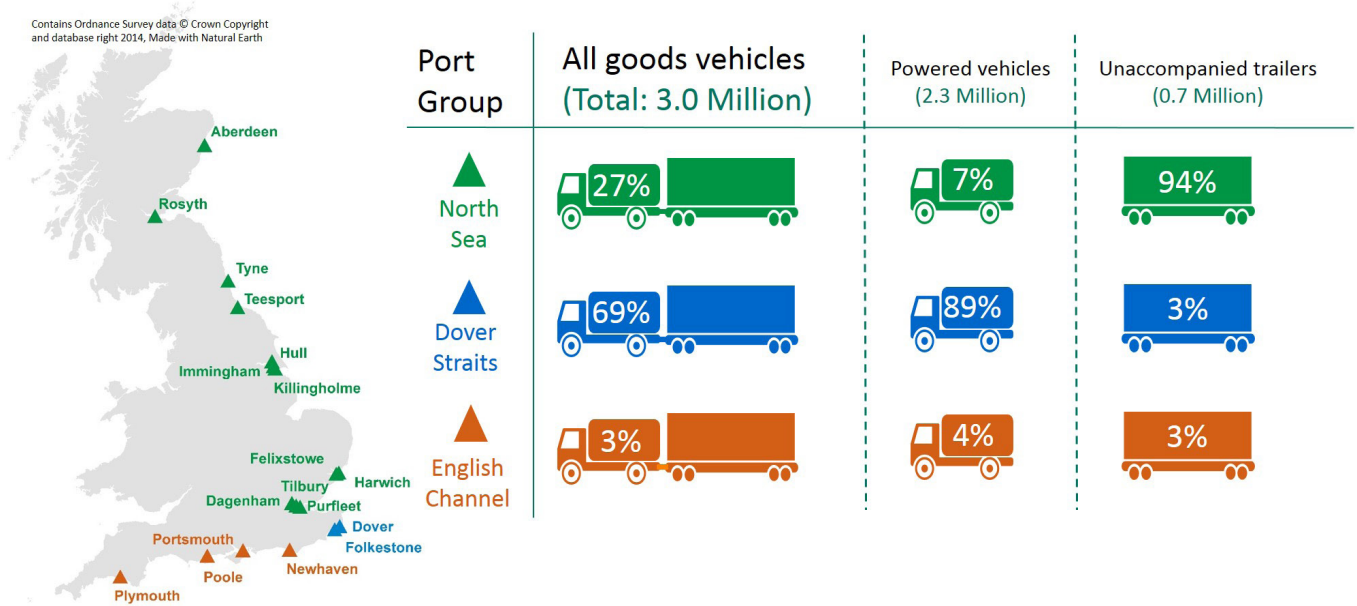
Contains Ordnance Survey data © Crown Copyright and database right 2014, Made with Natural Earth

Aberdeen
Rosyth
Tyne
Teesport
Hull
Immingham
Killingholme
Felixstowe
Harwich
Tilbury
Dagenham
Purfleet
Dover
Folkestone
Portsmouth
Poole
Newhaven
Plymouth

| Port Group | All goods vehicles (Total: 3.0 Million) | Powered vehicles (2.3 Million) | Unaccompanied trailers (0.7 Million) |
|---|---|---|---|
| North Sea | 27% | 7% | 94% |
| Dover Straits | 69% | 89% | 3% |
| English Channel | 3% | 4% | 3% |